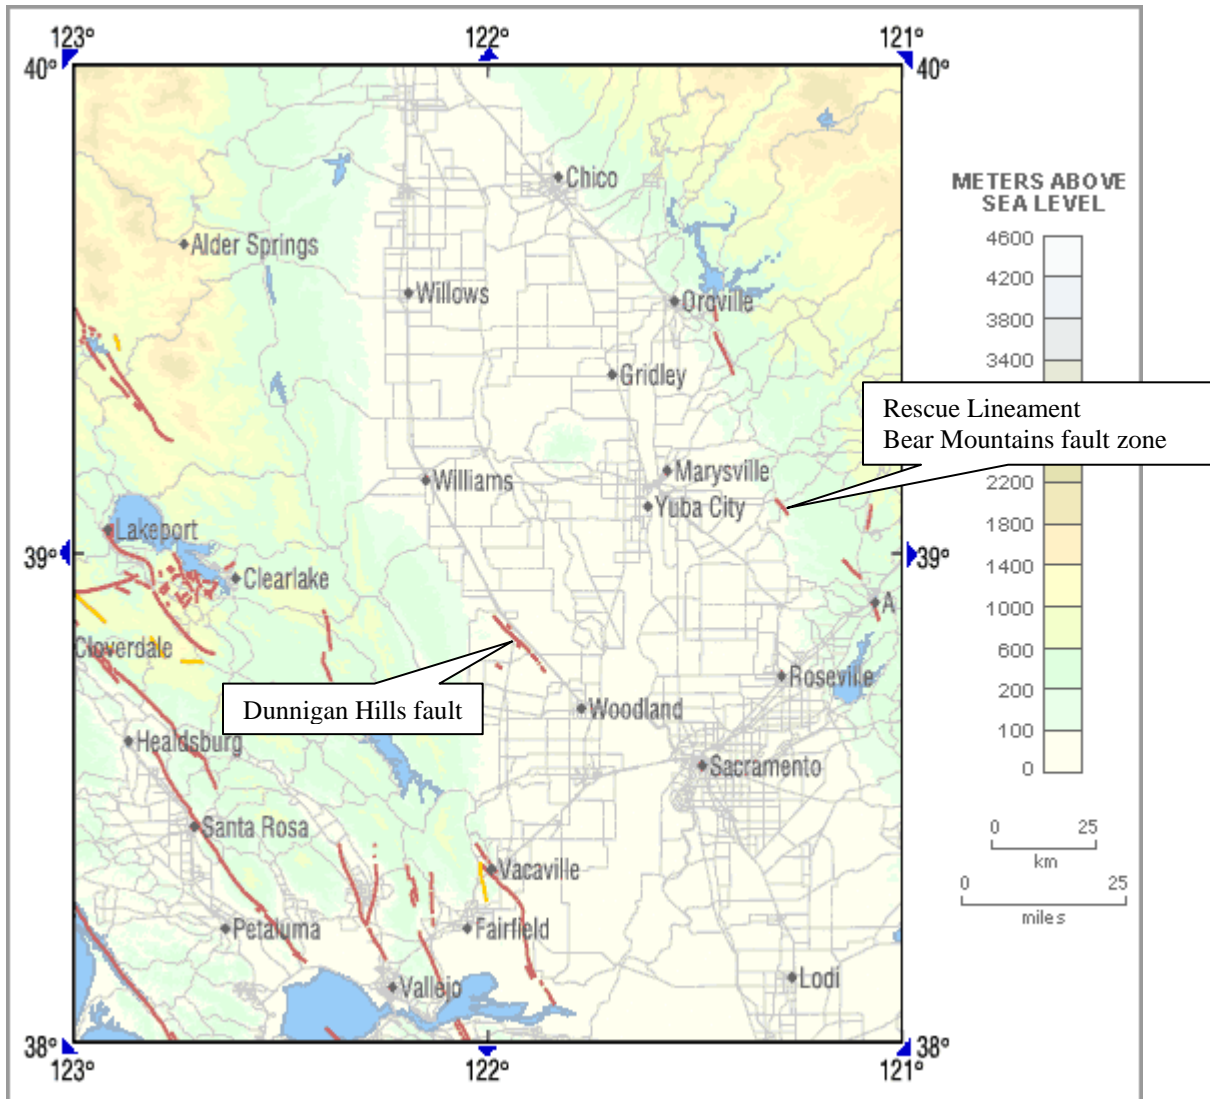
123°
122°
121°
40°
40°

METERS ABOVE SEA LEVEL
4600
4200
3800
3400
2200
1800
1400
1000
600
200
100
0

Rescue Lineament
Bear Mountains fault zone

Chico
Alder Springs
Willows
Oroville
Gridley
Marysville
Williams
Yuba City
Lakeport
39°
39°
Clearlake
A
Cloverdale
Roseville
Dunnigan Hills fault
Woodland
Healdsburg
Sacramento
Santa Rosa
Vacaville
Petaluma
Fairfield
Vallejo
Lodi

0 25
km
0 25
miles

38°
38°
123°
122°
121°